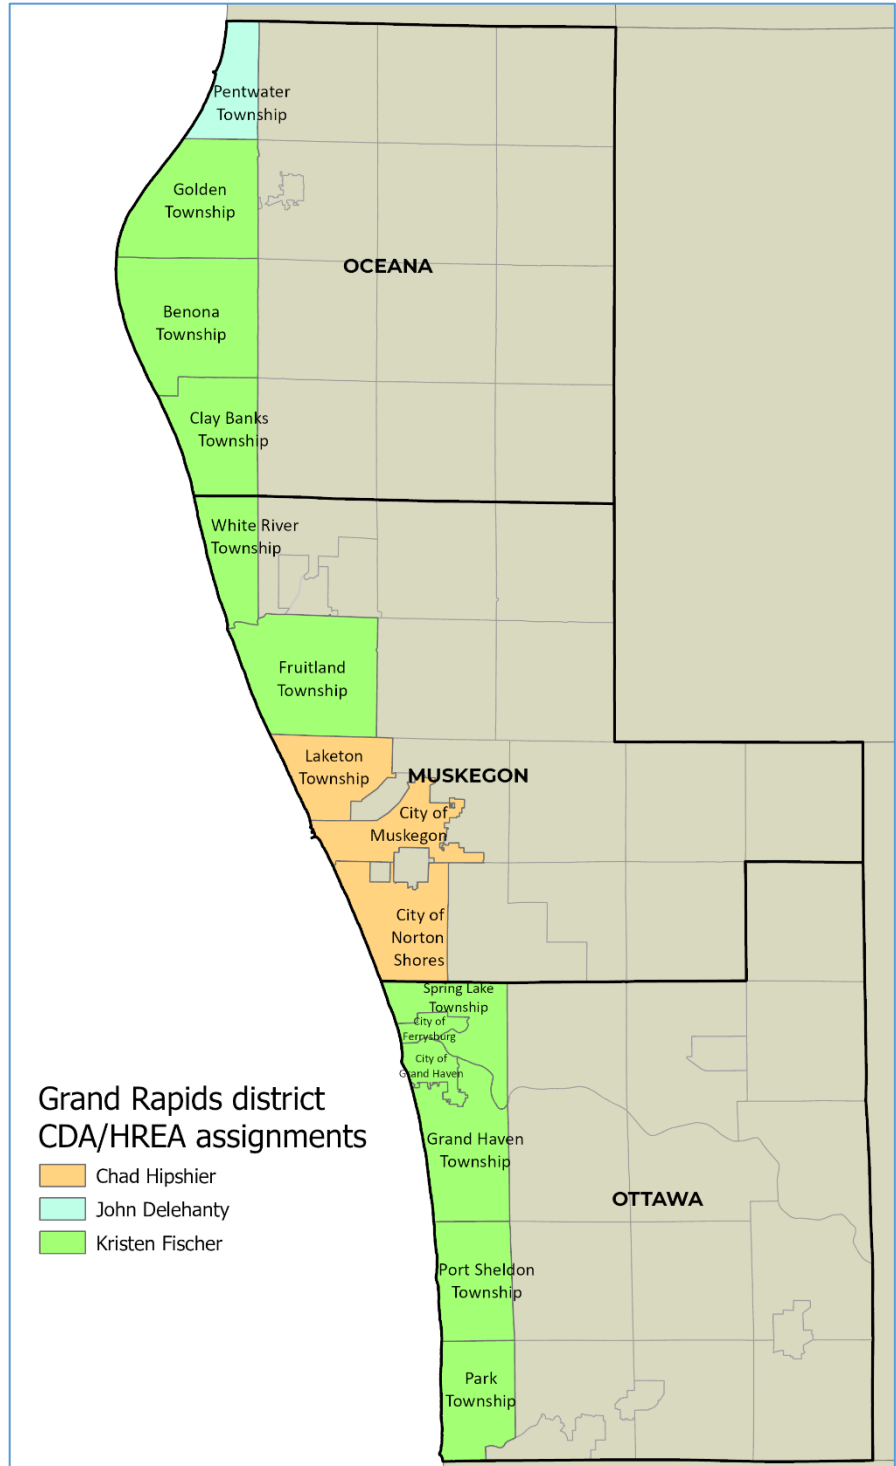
Pentwater Township

Golden Township

OCEANA

Benona Township

Clay Banks Township

White River Township

Fruitland Township

Laketon Township

MUSKEGON

City of Muskegon

City of Norton Shores

Spring Lake Township

City of Ferrysburg

City of Grand Haven

Grand Rapids district CDA/HREA assignments

Chad Hipshier

John Delehanty

Kristen Fischer

Grand Haven Township

OTTAWA

Port Sheldon Township

Park Township